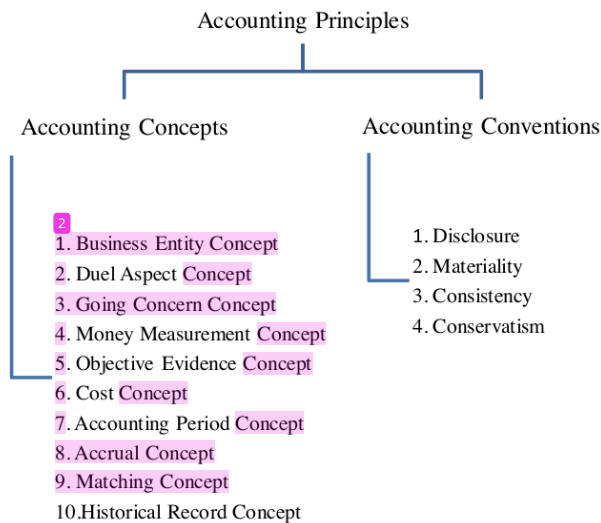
Accounting Principles

Accounting Concepts

Accounting Conventions

2

1. Business Entity Concept
2. Duel Aspect Concept
3. Going Concern Concept
4. Money Measurement Concept
5. Objective Evidence Concept
6. Cost Concept
7. Accounting Period Concept
8. Accrual Concept
9. Matching Concept
10.Historical Record Concept

1. Disclosure
2. Materiality
3. Consistency
4. Conservatism